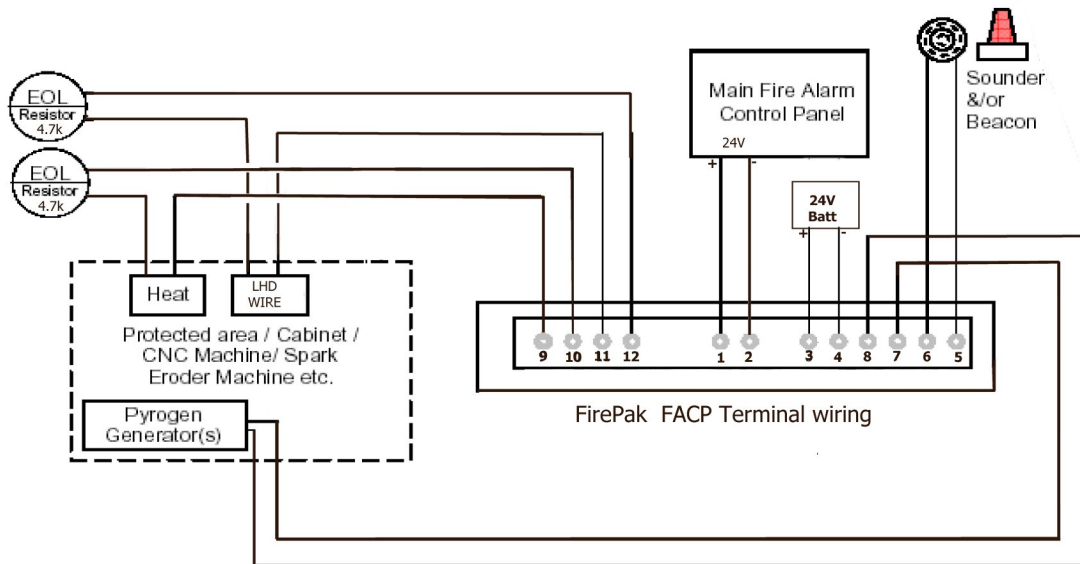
EOL
Resistor
4.7k

EOL
Resistor
4.7k

Main Fire Alarm
Control Panel
24V
+
-

Sounder
&/or
Beacon

24V
Batt
+
-

Heat

LHD
WIRE

Protected area / Cabinet / CNC Machine/ Spark Eroder Machine etc.

Pyrogen
Generator(s)

9 10 11 12 1 2 3 4 8 7 6 5

FirePak FACP Terminal wiring